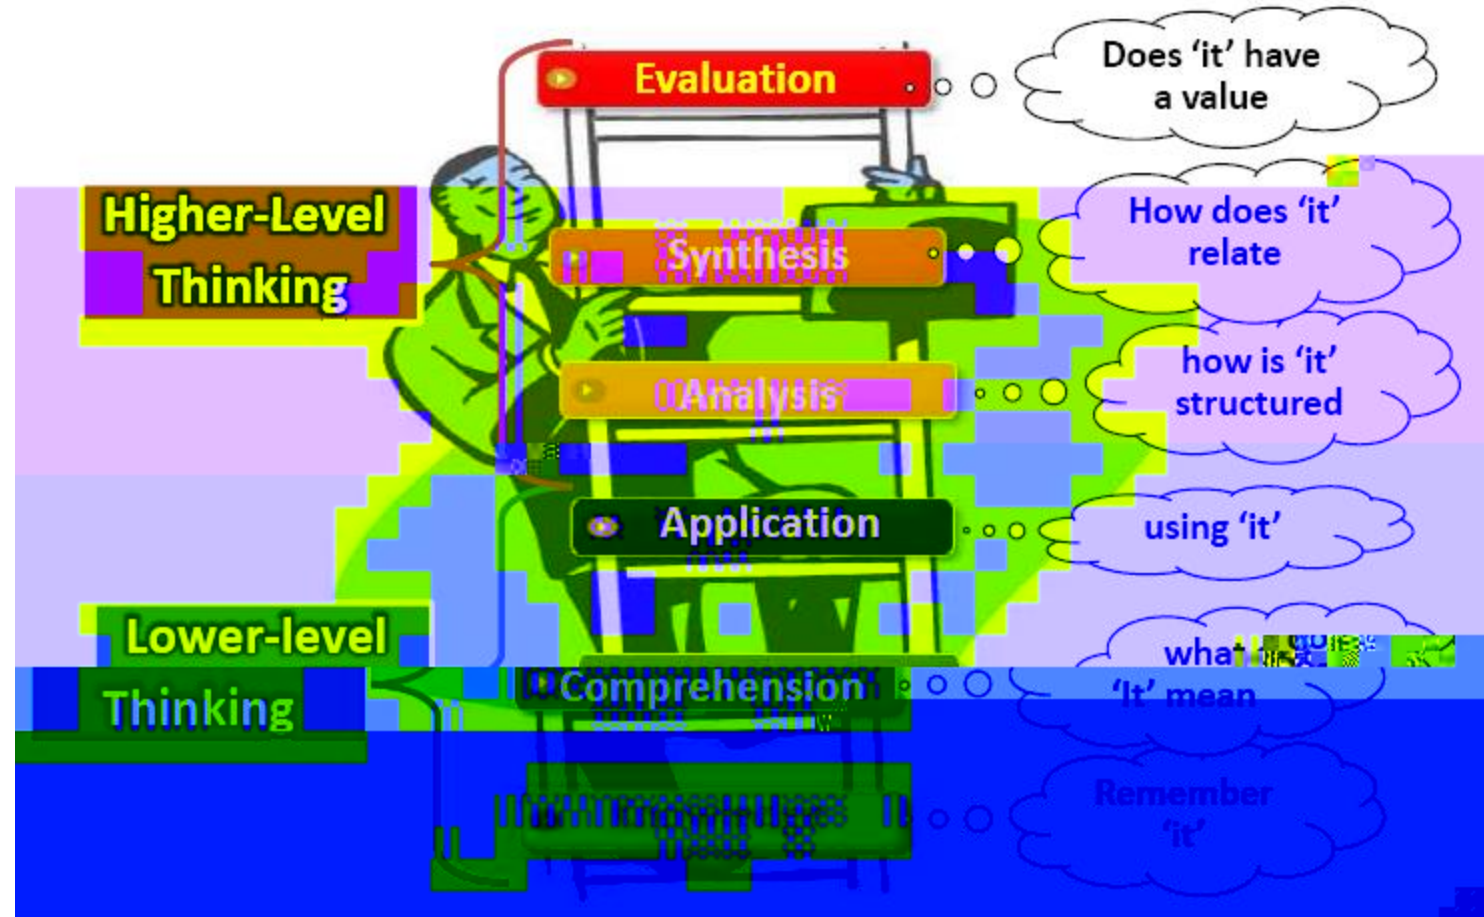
Evaluation

Does 'it' have a value

Higher-Level Thinking

Synthesis

How does 'it' relate

Analysis

how is 'it' structured

Application

using 'it'

Lower-level Thinking

Comprehension

wha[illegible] 'It' mean

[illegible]

Remember 'it'